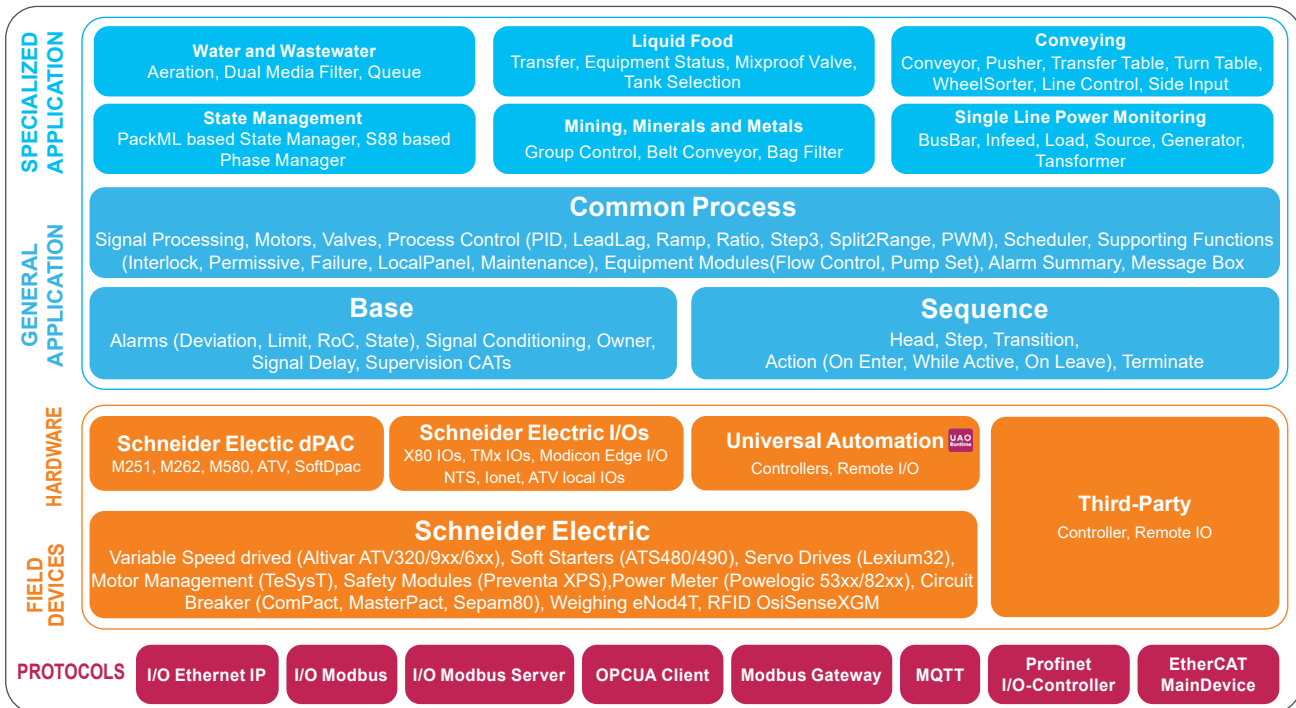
SPECIALIZED APPLICATION

Water and Wastewater
Aeration, Dual Media Filter, Queue

Liquid Food
Transfer, Equipment Status, Mixproof Valve, Tank Selection

Conveying
Conveyor, Pusher, Transfer Table, Turn Table, WheelSorter, Line Control, Side Input

State Management
PackML based State Manager, S88 based Phase Manager

Mining, Minerals and Metals
Group Control, Belt Conveyor, Bag Filter

Single Line Power Monitoring
BusBar, Infeed, Load, Source, Generator, Tansformer

GENERAL APPLICATION

Common Process
Signal Processing, Motors, Valves, Process Control (PID, LeadLag, Ramp, Ratio, Step3, Split2Range, PWM), Scheduler, Supporting Functions (Interlock, Permissive, Failure, LocalPanel, Maintenance), Equipment Modules(Flow Control, Pump Set), Alarm Summary, Message Box

Base
Alarms (Deviation, Limit, RoC, State), Signal Conditioning, Owner, Signal Delay, Supervision CATs

Sequence
Head, Step, Transition, Action (On Enter, While Active, On Leave), Terminate

HARDWARE

Schneider Electic dPAC
M251, M262, M580, ATV, SoftDpac

Schneider Electric I/Os
X80 IOs, TMx IOs, Modicon Edge I/O NTS, Ionet, ATV local IOs

Universal Automation UAO Runtime
Controllers, Remote I/O

Third-Party
Controller, Remote IO

FIELD DEVICES

Schneider Electric
Variable Speed drived (Altivar ATV320/9xx/6xx), Soft Starters (ATS480/490), Servo Drives (Lexium32), Motor Management (TeSysT), Safety Modules (Preventa XPS),Power Meter (Powelogic 53xx/82xx), Circuit Breaker (ComPact, MasterPact, Sepam80), Weighing eNod4T, RFID OsiSenseXGM

PROTOCOLS
I/O Ethernet IP | I/O Modbus | I/O Modbus Server | OPCUA Client | Modbus Gateway | MQTT | Profinet I/O-Controller | EtherCAT MainDevice